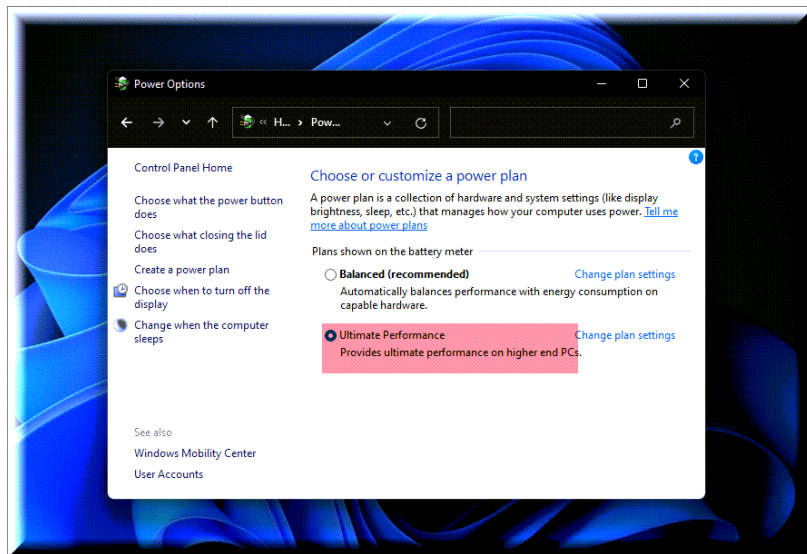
Power Options

« H... › Pow...

Control Panel Home

Choose what the power button does

Choose what closing the lid does

Create a power plan

Choose when to turn off the display

Change when the computer sleeps

See also

Windows Mobility Center

User Accounts

Choose or customize a power plan

A power plan is a collection of hardware and system settings (like display brightness, sleep, etc.) that manages how your computer uses power. Tell me more about power plans

Plans shown on the battery meter

Balanced (recommended)

Change plan settings

Automatically balances performance with energy consumption on capable hardware.

Ultimate Performance

Change plan settings

Provides ultimate performance on higher end PCs.